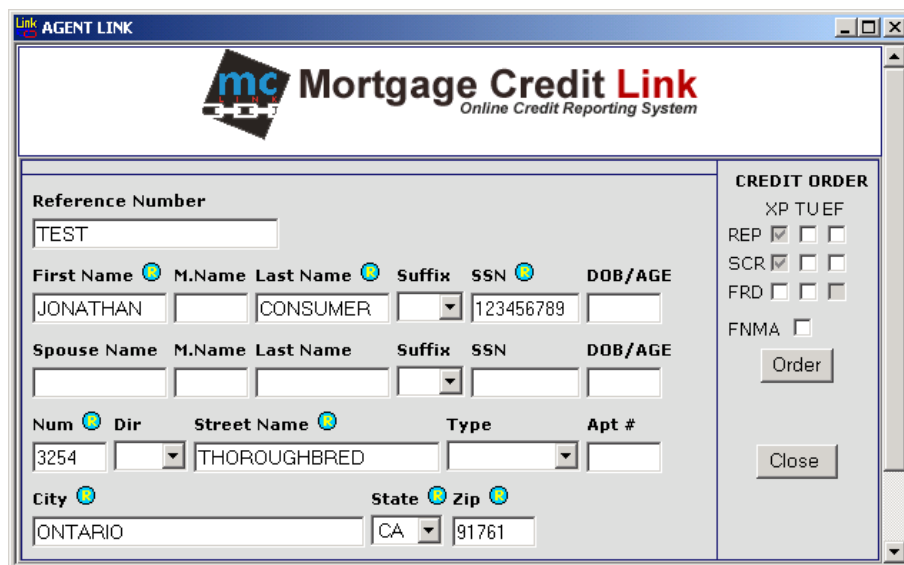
Link AGENT LINK

mc LINK Mortgage Credit Link
Online Credit Reporting System

Reference Number
TEST

First Name R M.Name Last Name R Suffix SSN R DOB/AGE
JONATHAN CONSUMER 123456789

Spouse Name M.Name Last Name Suffix SSN DOB/AGE

Num R Dir Street Name R Type Apt #
3254 THOROUGHBRED

City R State R Zip R
ONTARIO CA 91761

CREDIT ORDER
XP TU EF
REP
SCR
FRD
FNMA
Order

Close